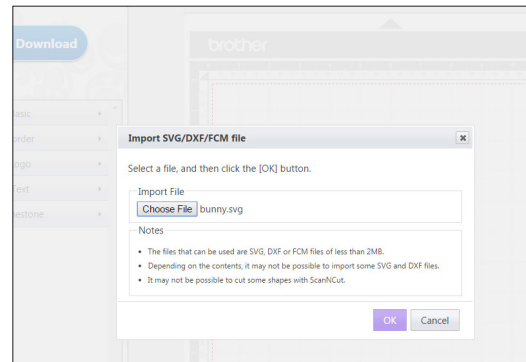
Download

asic
order
ogo
ext
estone

brother

Import SVG/DXF/FCM file

×

Select a file, and then click the [OK] button.

Import File

Choose File bunny.svg

Notes

- The files that can be used are SVG, DXF or FCM files of less than 2MB.
- Depending on the contents, it may not be possible to import some SVG and DXF files.
- It may not be possible to cut some shapes with ScanNCut.

OK Cancel